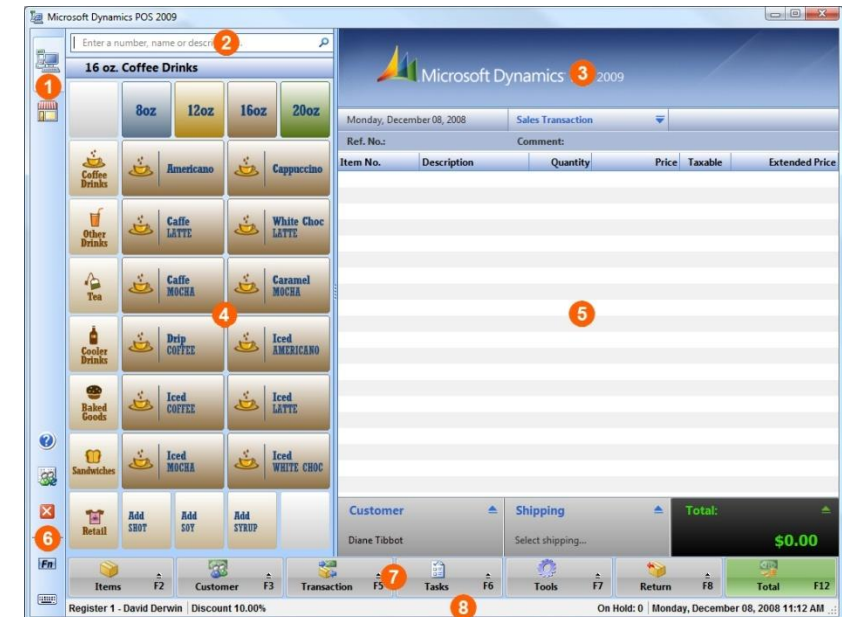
Microsoft Dynamics POS 2009

Enter a number, name or descri 2

16 oz. Coffee Drinks

1

8oz | 12oz | 16oz | 20oz

Coffee Drinks | Americano | Cappuccino

Other Drinks | Caffe LATTE | White Choc LATTE

Tea | Caffe MOCHA | Caramel MOCHA

Cooler Drinks | Drip COFFEE | Iced AMERICANO

4

Baked Goods | Iced COFFEE | Iced LATTE

Sandwiches | Iced MOCHA | Iced WHITE CHOC

Retail | Add SHOT | Add SOY | Add SYRUP

Microsoft Dynamics 3 2009

Monday, December 08, 2008 | Sales Transaction

Ref. No.: | Comment:

| Item No. | Description | Quantity | Price | Taxable | Extended Price |
|---|---|---|---|---|---|

5

Customer

Diane Tibbot

Shipping

Select shipping...

Total:

$0.00

6

Fn

Items F2 | Customer F3 | Transaction F5 7 | Tasks F6 | Tools F7 | Return F8 | Total F12

Register 1 - David Derwin | Discount 10.00% 8 On Hold: 0 | Monday, December 08, 2008 11:12 AM